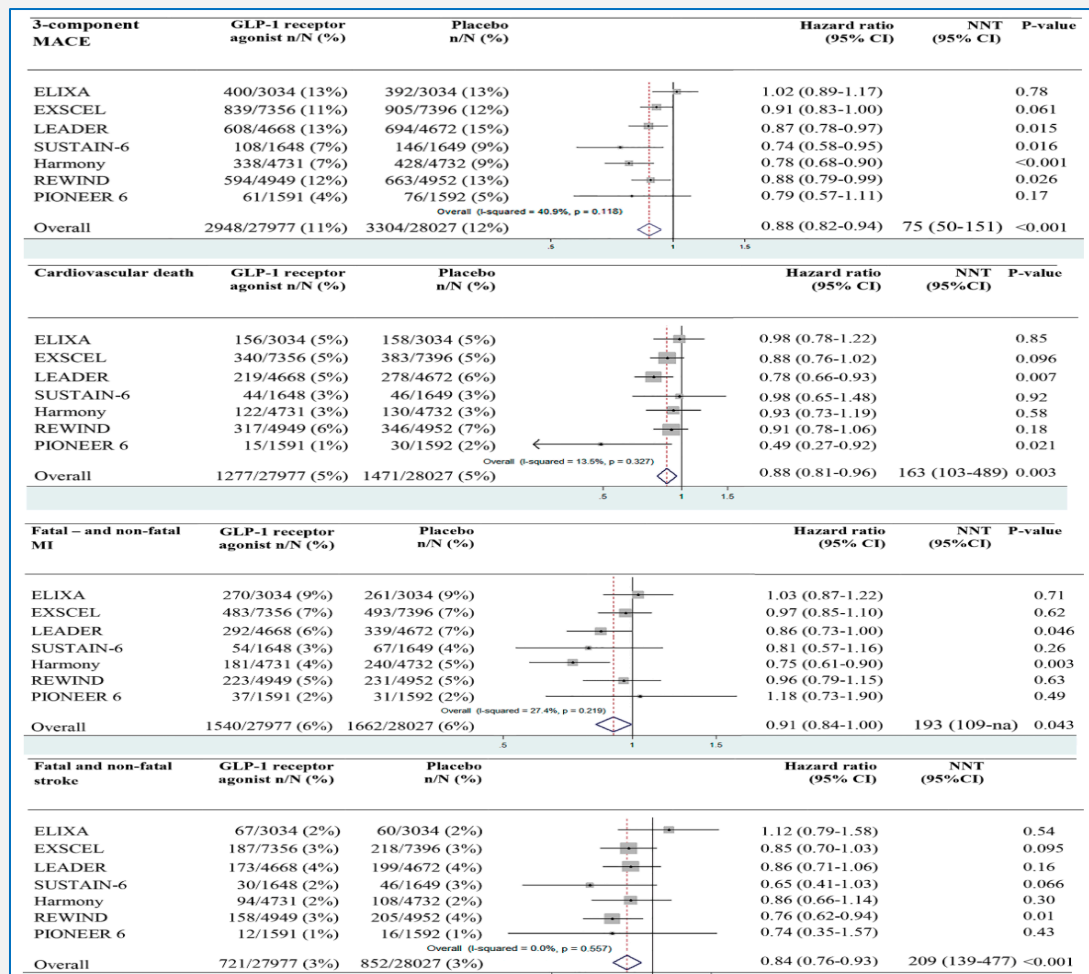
| 3-component MACE | GLP-1 receptor agonist n/N (%) | Placebo n/N (%) | Hazard ratio (95% CI) | NNT (95% CI) | P-value |
|---|---|---|---|---|---|
| ELIXA | 400/3034 (13%) | 392/3034 (13%) | 1.02 (0.89-1.17) | | 0.78 |
| EXSCEL | 839/7356 (11%) | 905/7396 (12%) | 0.91 (0.83-1.00) | | 0.061 |
| LEADER | 608/4668 (13%) | 694/4672 (15%) | 0.87 (0.78-0.97) | | 0.015 |
| SUSTAIN-6 | 108/1648 (7%) | 146/1649 (9%) | 0.74 (0.58-0.95) | | 0.016 |
| Harmony | 338/4731 (7%) | 428/4732 (9%) | 0.78 (0.68-0.90) | | <0.001 |
| REWIND | 594/4949 (12%) | 663/4952 (13%) | 0.88 (0.79-0.99) | | 0.026 |
| PIONEER 6 | 61/1591 (4%) | 76/1592 (5%) | 0.79 (0.57-1.11) | | 0.17 |
| Overall | 2948/27977 (11%) | 3304/28027 (12%) | 0.88 (0.82-0.94) | 75 (50-151) | <0.001 |

Overall (I-squared = 40.9%, p = 0.118)

.5 1 1.5

| Cardiovascular death | GLP-1 receptor agonist n/N (%) | Placebo n/N (%) | Hazard ratio (95% CI) | NNT (95%CI) | P-value |
|---|---|---|---|---|---|
| ELIXA | 156/3034 (5%) | 158/3034 (5%) | 0.98 (0.78-1.22) | | 0.85 |
| EXSCEL | 340/7356 (5%) | 383/7396 (5%) | 0.88 (0.76-1.02) | | 0.096 |
| LEADER | 219/4668 (5%) | 278/4672 (6%) | 0.78 (0.66-0.93) | | 0.007 |
| SUSTAIN-6 | 44/1648 (3%) | 46/1649 (3%) | 0.98 (0.65-1.48) | | 0.92 |
| Harmony | 122/4731 (3%) | 130/4732 (3%) | 0.93 (0.73-1.19) | | 0.58 |
| REWIND | 317/4949 (6%) | 346/4952 (7%) | 0.91 (0.78-1.06) | | 0.18 |
| PIONEER 6 | 15/1591 (1%) | 30/1592 (2%) | 0.49 (0.27-0.92) | | 0.021 |
| Overall | 1277/27977 (5%) | 1471/28027 (5%) | 0.88 (0.81-0.96) | 163 (103-489) | 0.003 |

Overall (I-squared = 13.5%, p = 0.327)

.5 1 1.5

| Fatal – and non-fatal MI | GLP-1 receptor agonist n/N (%) | Placebo n/N (%) | Hazard ratio (95% CI) | NNT (95%CI) | P-value |
|---|---|---|---|---|---|
| ELIXA | 270/3034 (9%) | 261/3034 (9%) | 1.03 (0.87-1.22) | | 0.71 |
| EXSCEL | 483/7356 (7%) | 493/7396 (7%) | 0.97 (0.85-1.10) | | 0.62 |
| LEADER | 292/4668 (6%) | 339/4672 (7%) | 0.86 (0.73-1.00) | | 0.046 |
| SUSTAIN-6 | 54/1648 (3%) | 67/1649 (4%) | 0.81 (0.57-1.16) | | 0.26 |
| Harmony | 181/4731 (4%) | 240/4732 (5%) | 0.75 (0.61-0.90) | | 0.003 |
| REWIND | 223/4949 (5%) | 231/4952 (5%) | 0.96 (0.79-1.15) | | 0.63 |
| PIONEER 6 | 37/1591 (2%) | 31/1592 (2%) | 1.18 (0.73-1.90) | | 0.49 |
| Overall | 1540/27977 (6%) | 1662/28027 (6%) | 0.91 (0.84-1.00) | 193 (109-na) | 0.043 |

Overall (I-squared = 27.4%, p = 0.219)

.5 1 1.5

| Fatal and non-fatal stroke | GLP-1 receptor agonist n/N (%) | Placebo n/N (%) | Hazard ratio (95% CI) | NNT (95%CI) | |
|---|---|---|---|---|---|
| ELIXA | 67/3034 (2%) | 60/3034 (2%) | 1.12 (0.79-1.58) | | 0.54 |
| EXSCEL | 187/7356 (3%) | 218/7396 (3%) | 0.85 (0.70-1.03) | | 0.095 |
| LEADER | 173/4668 (4%) | 199/4672 (4%) | 0.86 (0.71-1.06) | | 0.16 |
| SUSTAIN-6 | 30/1648 (2%) | 46/1649 (3%) | 0.65 (0.41-1.03) | | 0.066 |
| Harmony | 94/4731 (2%) | 108/4732 (2%) | 0.86 (0.66-1.14) | | 0.30 |
| REWIND | 158/4949 (3%) | 205/4952 (4%) | 0.76 (0.62-0.94) | | 0.01 |
| PIONEER 6 | 12/1591 (1%) | 16/1592 (1%) | 0.74 (0.35-1.57) | | 0.43 |
| Overall | 721/27977 (3%) | 852/28027 (3%) | 0.84 (0.76-0.93) | 209 (139-477) | <0.001 |

Overall (I-squared = 0.0%, p = 0.557)